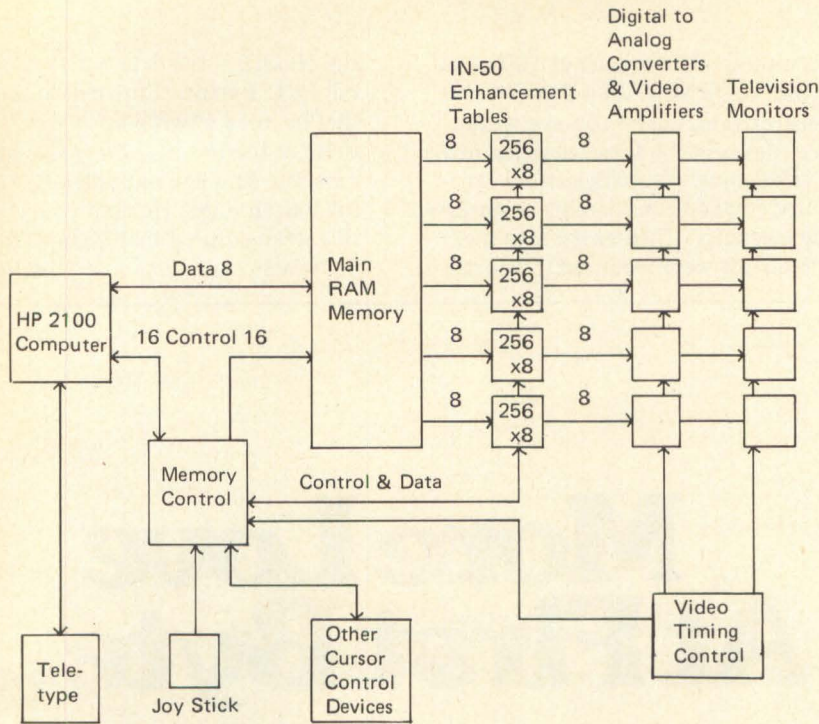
IN-50 Enhancement Tables

Digital to Analog Converters & Video Amplifiers

Television Monitors

8
256 x8
8

8
256 x8
8

8
256 x8
8

8
256 x8
8

8
256 x8
8

Data 8

HP 2100 Computer

Main RAM Memory

16 Control 16

Memory Control

Control & Data

Tele- type

Joy Stick

Other Cursor Control Devices

Video Timing Control